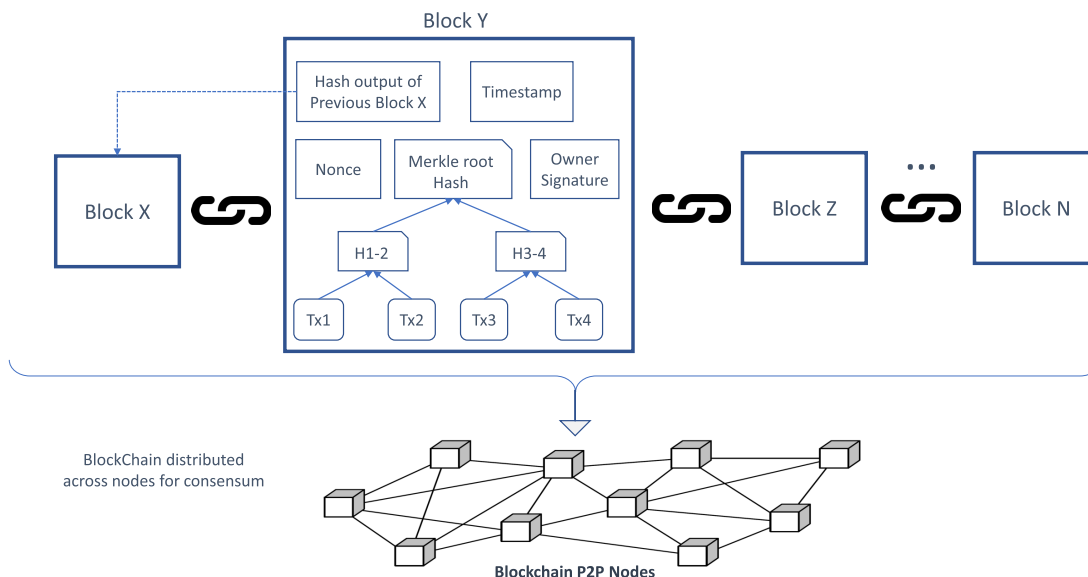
Block Y

Hash output of Previous Block X

Timestamp

Block X

Nonce

Merkle root Hash

Owner Signature

Block Z

...

Block N

H1-2

H3-4

Tx1

Tx2

Tx3

Tx4

BlockChain distributed across nodes for consensum

Blockchain P2P Nodes